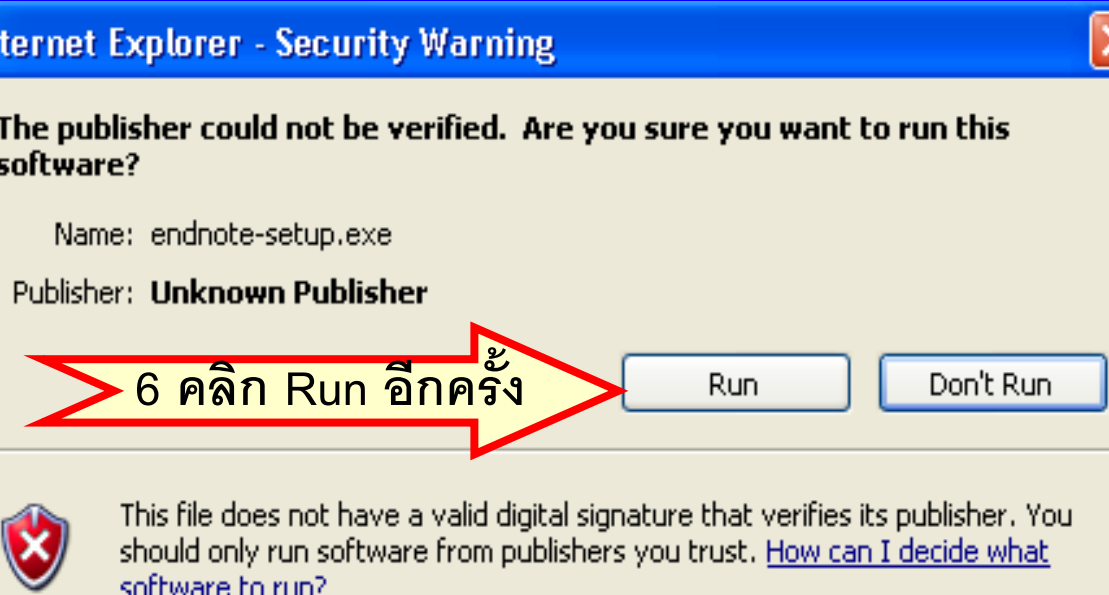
ternet Explorer - Security Warning

The publisher could not be verified. Are you sure you want to run this software?

Name: endnote-setup.exe

Publisher: Unknown Publisher

6 คลิก Run อีกครั้ง

Run

Don't Run

This file does not have a valid digital signature that verifies its publisher. You should only run software from publishers you trust. How can I decide what software to run?